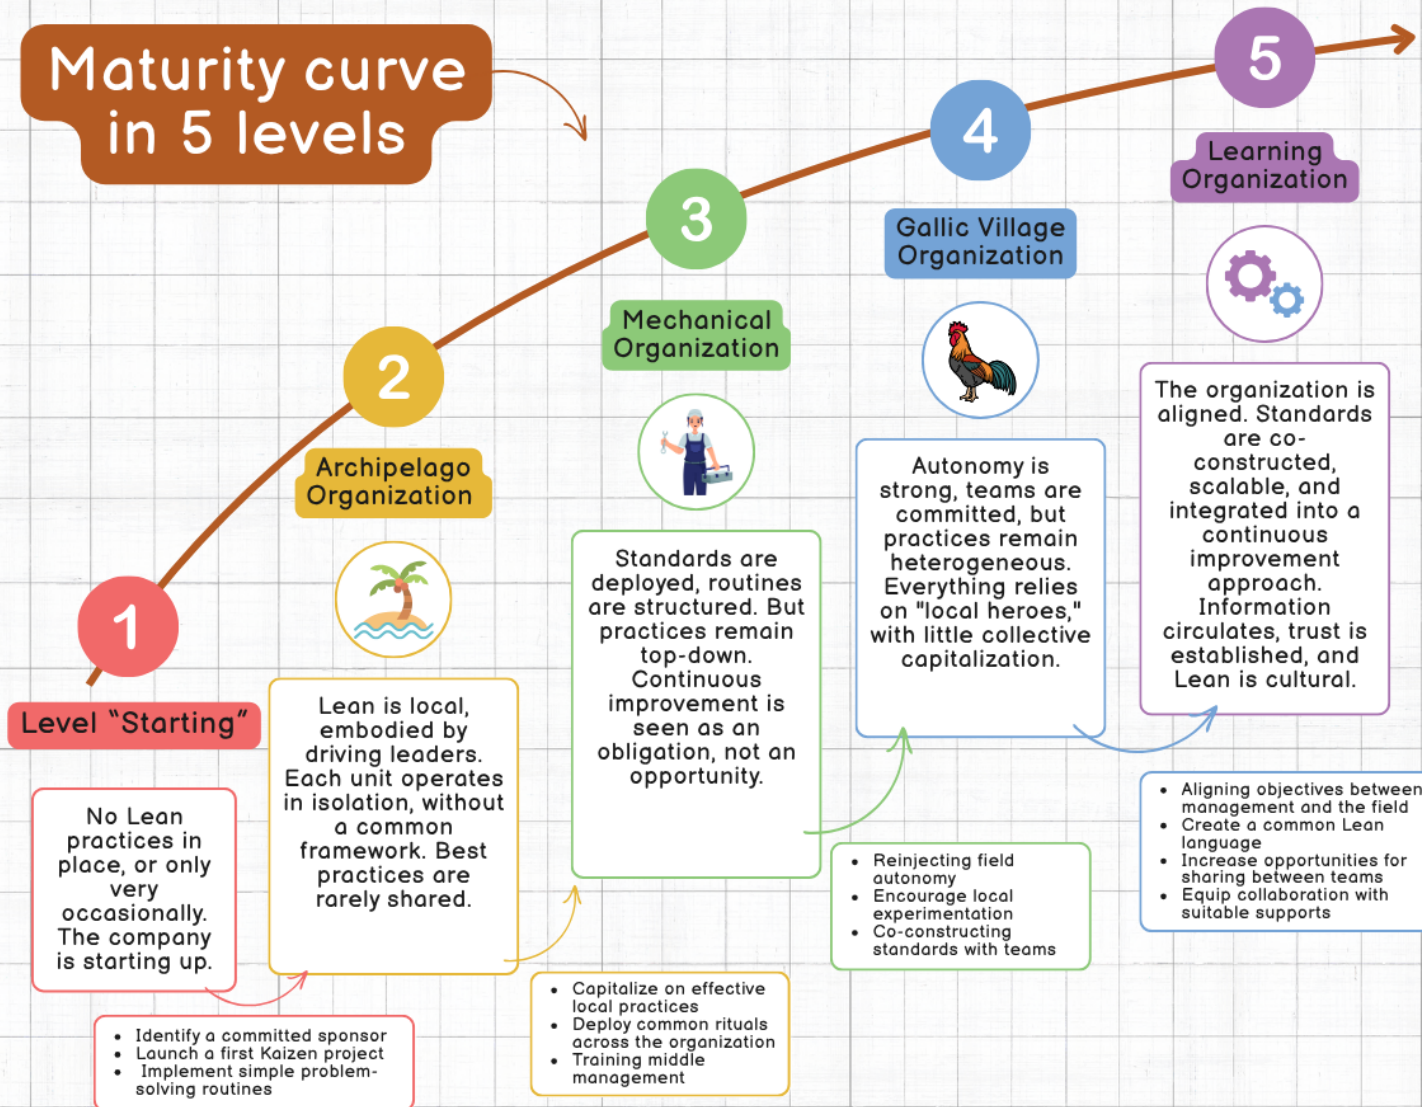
Maturity curve in 5 levels

1

Level "Starting"

No Lean practices in place, or only very occasionally. The company is starting up.

- Identify a committed sponsor
- Launch a first Kaizen project
- Implement simple problem-solving routines

2

Archipelago Organization

Lean is local, embodied by driving leaders. Each unit operates in isolation, without a common framework. Best practices are rarely shared.

- Capitalize on effective local practices
- Deploy common rituals across the organization
- Training middle management

3

Mechanical Organization

Standards are deployed, routines are structured. But practices remain top-down. Continuous improvement is seen as an obligation, not an opportunity.

- Reinjecting field autonomy
- Encourage local experimentation
- Co-constructing standards with teams

4

Gallic Village Organization

Autonomy is strong, teams are committed, but practices remain heterogeneous. Everything relies on "local heroes," with little collective capitalization.

- Aligning objectives between management and the field
- Create a common Lean language
- Increase opportunities for sharing between teams
- Equip collaboration with suitable supports

5

Learning Organization

The organization is aligned. Standards are co-constructed, scalable, and integrated into a continuous improvement approach. Information circulates, trust is established, and Lean is cultural.